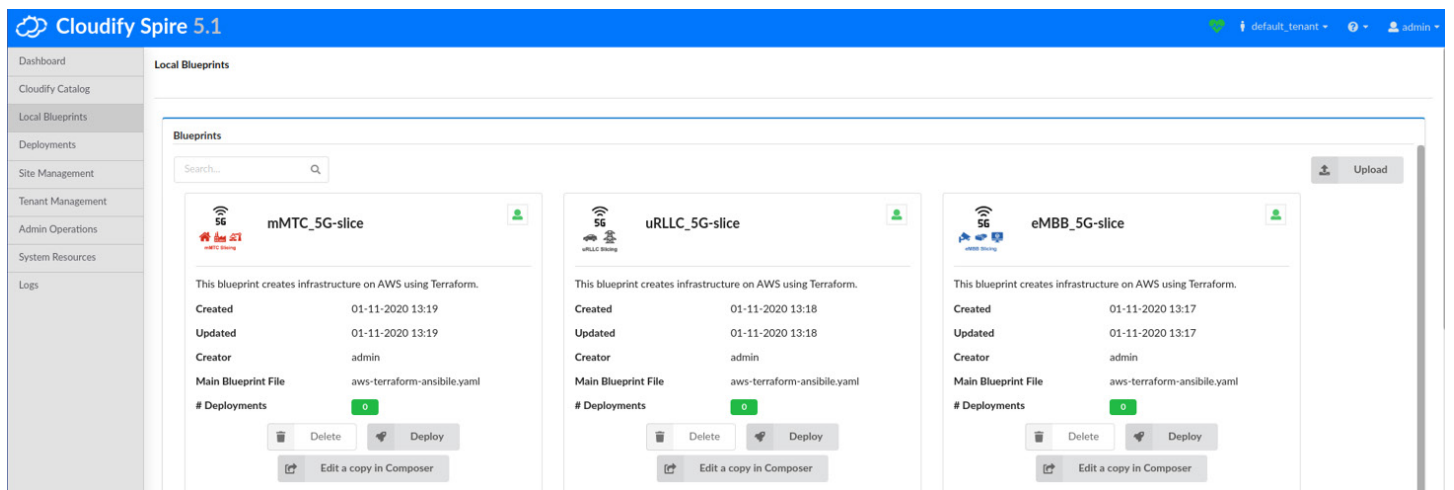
Cloudify Spire 5.1

default_tenant ▾ ? ▾ admin ▾

Dashboard
Cloudify Catalog
Local Blueprints
Deployments
Site Management
Tenant Management
Admin Operations
System Resources
Logs

Local Blueprints

Blueprints

Search...

Upload

5G
mMTC Slicing
mMTC_5G-slice

This blueprint creates infrastructure on AWS using Terraform.

| Created | 01-11-2020 13:19 |
|---|---|
| Updated | 01-11-2020 13:19 |
| Creator | admin |
| Main Blueprint File | aws-terraform-ansibile.yaml |
| # Deployments | 0 |

Delete Deploy
Edit a copy in Composer

5G
uRLLC Slicing
uRLLC_5G-slice

This blueprint creates infrastructure on AWS using Terraform.

| Created | 01-11-2020 13:18 |
|---|---|
| Updated | 01-11-2020 13:18 |
| Creator | admin |
| Main Blueprint File | aws-terraform-ansibile.yaml |
| # Deployments | 0 |

Delete Deploy
Edit a copy in Composer

5G
eMBB Slicing
eMBB_5G-slice

This blueprint creates infrastructure on AWS using Terraform.

| Created | 01-11-2020 13:17 |
|---|---|
| Updated | 01-11-2020 13:17 |
| Creator | admin |
| Main Blueprint File | aws-terraform-ansibile.yaml |
| # Deployments | 0 |

Delete Deploy
Edit a copy in Composer